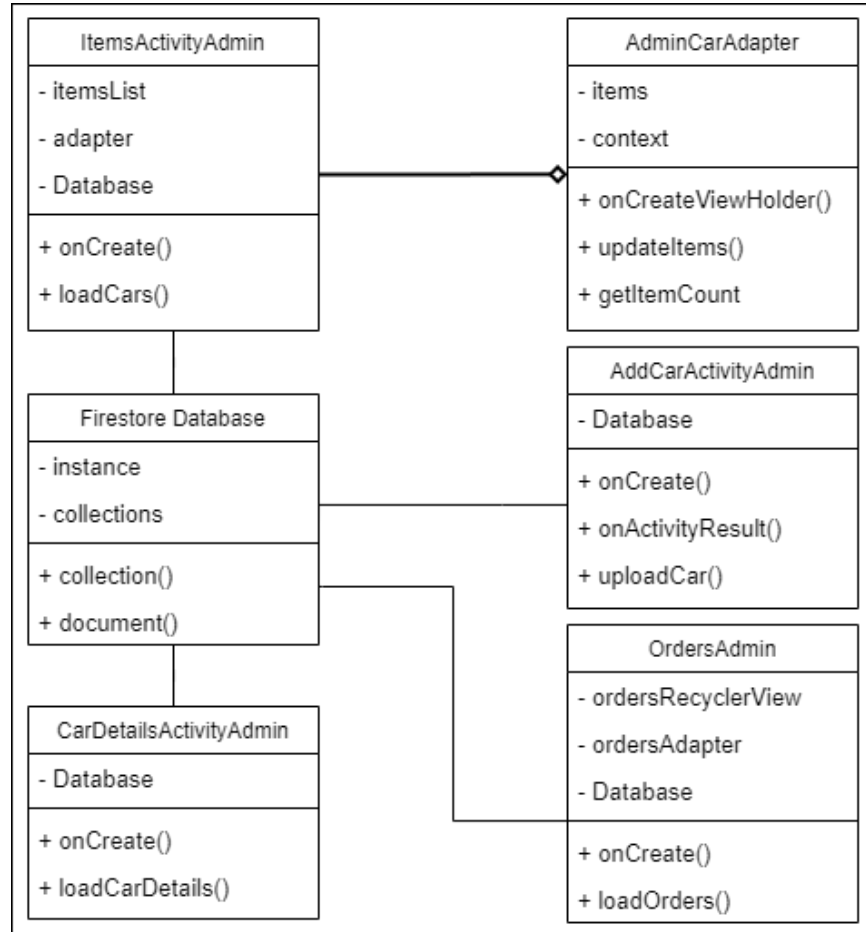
ItemsActivityAdmin
- itemsList
- adapter
- Database
+ onCreate()
+ loadCars()

AdminCarAdapter
- items
- context
+ onCreateViewHolder()
+ updateItems()
+ getItemCount

Firestore Database
- instance
- collections
+ collection()
+ document()

AddCarActivityAdmin
- Database
+ onCreate()
+ onActivityResult()
+ uploadCar()

CarDetailsActivityAdmin
- Database
+ onCreate()
+ loadCarDetails()

OrdersAdmin
- ordersRecyclerView
- ordersAdapter
- Database
+ onCreate()
+ loadOrders()